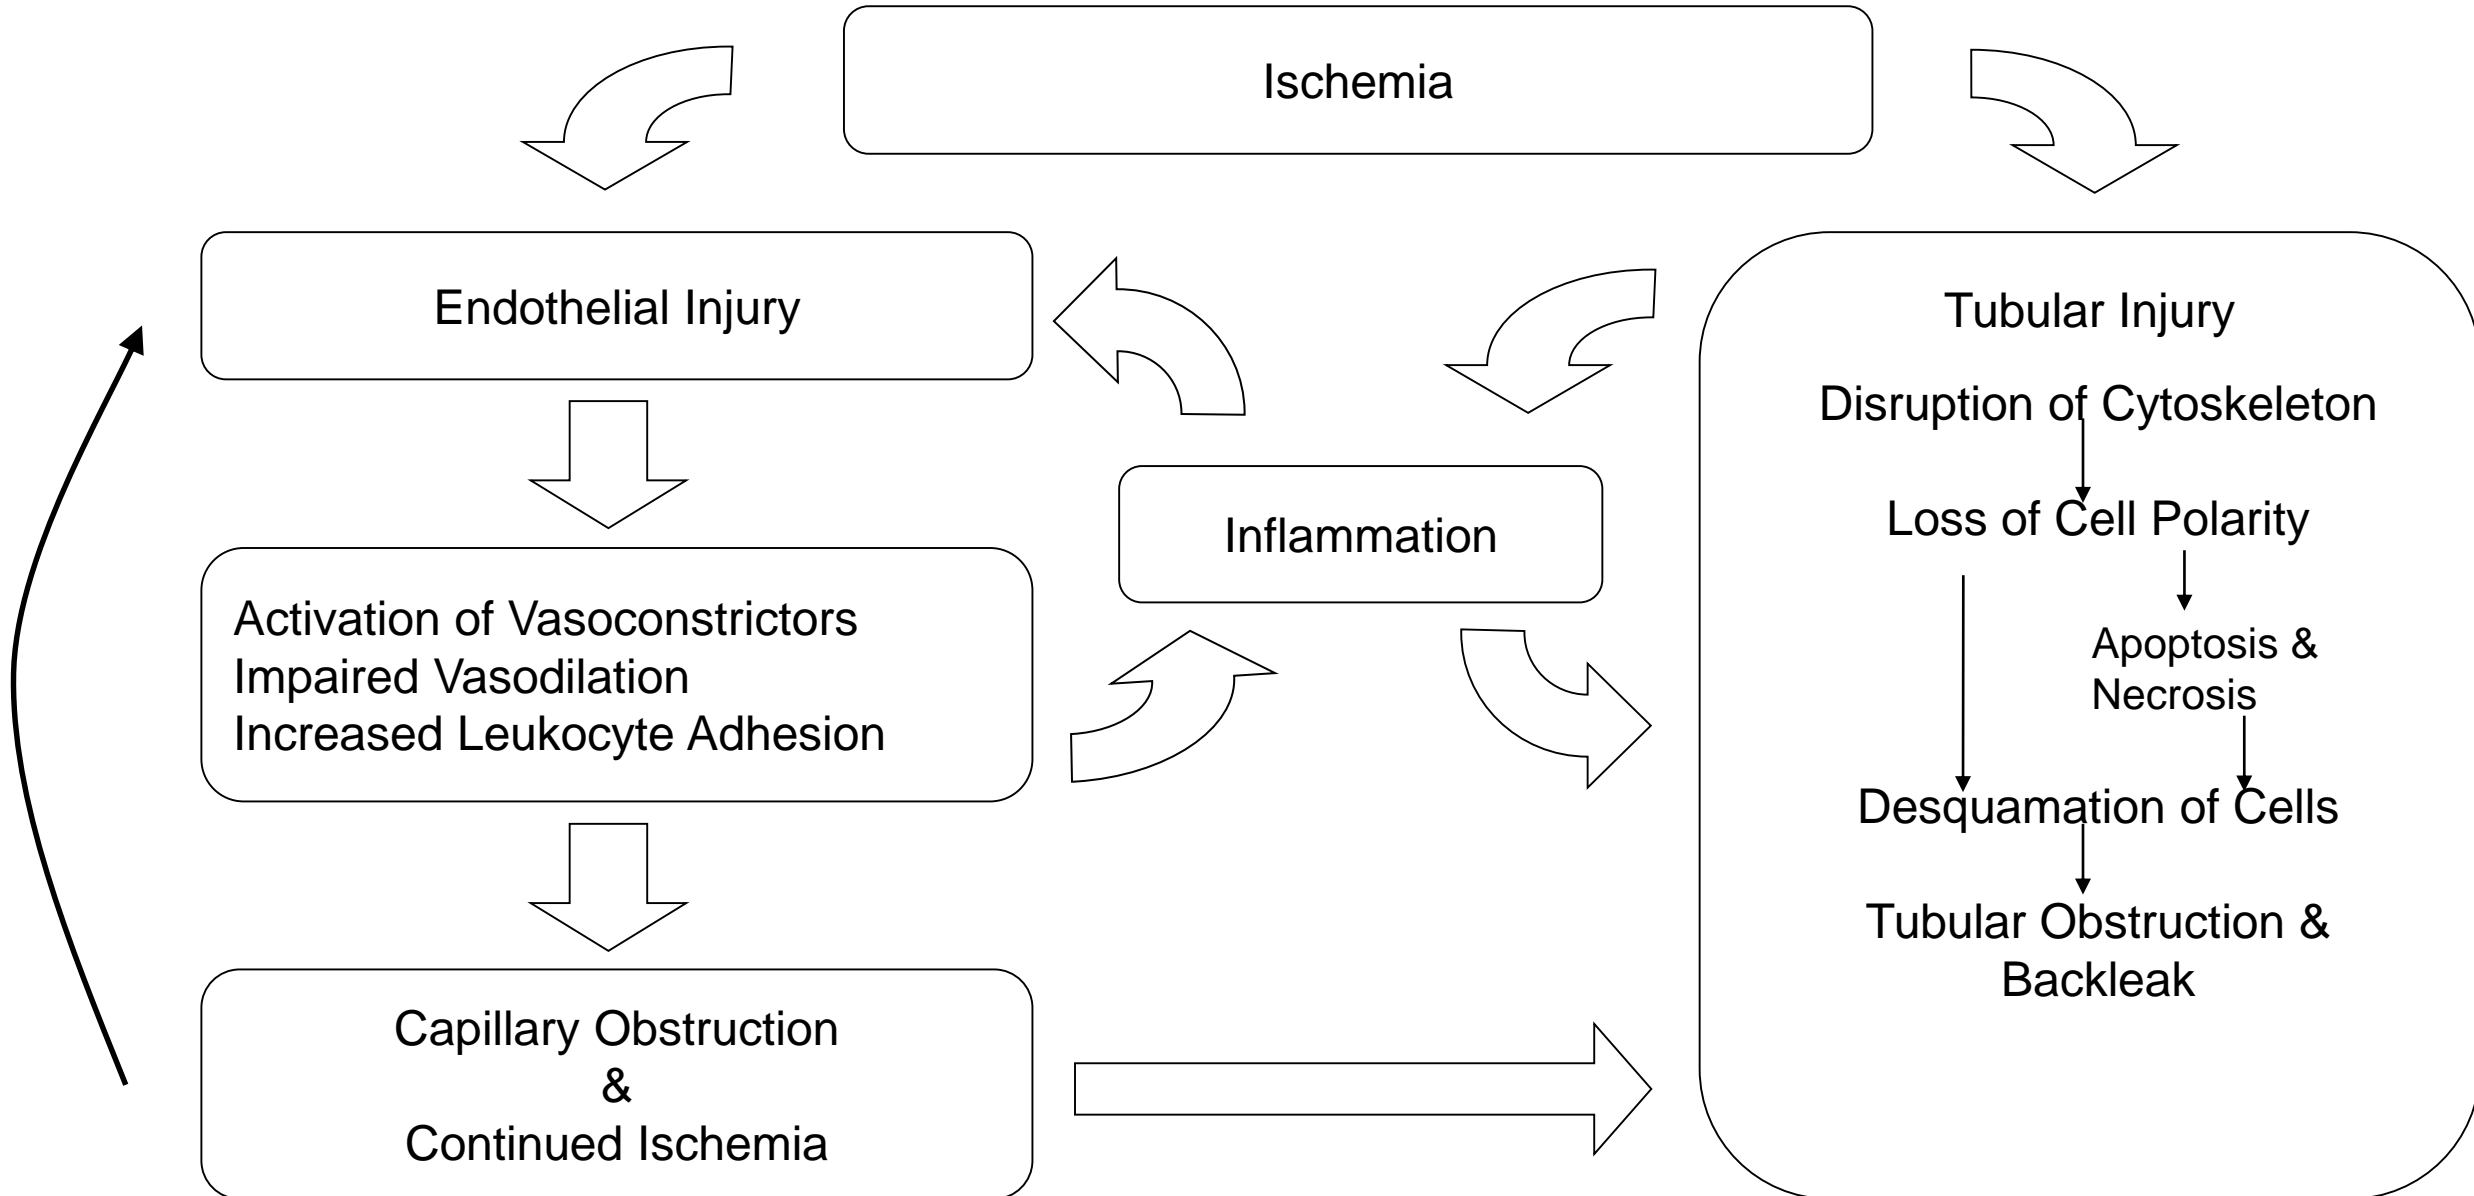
Ischemia

Endothelial Injury

Activation of Vasoconstrictors
Impaired Vasodilation
Increased Leukocyte Adhesion

Capillary Obstruction
&
Continued Ischemia

Inflammation

Tubular Injury

Disruption of Cytoskeleton

Loss of Cell Polarity

Apoptosis & Necrosis

Desquamation of Cells

Tubular Obstruction & Backleak